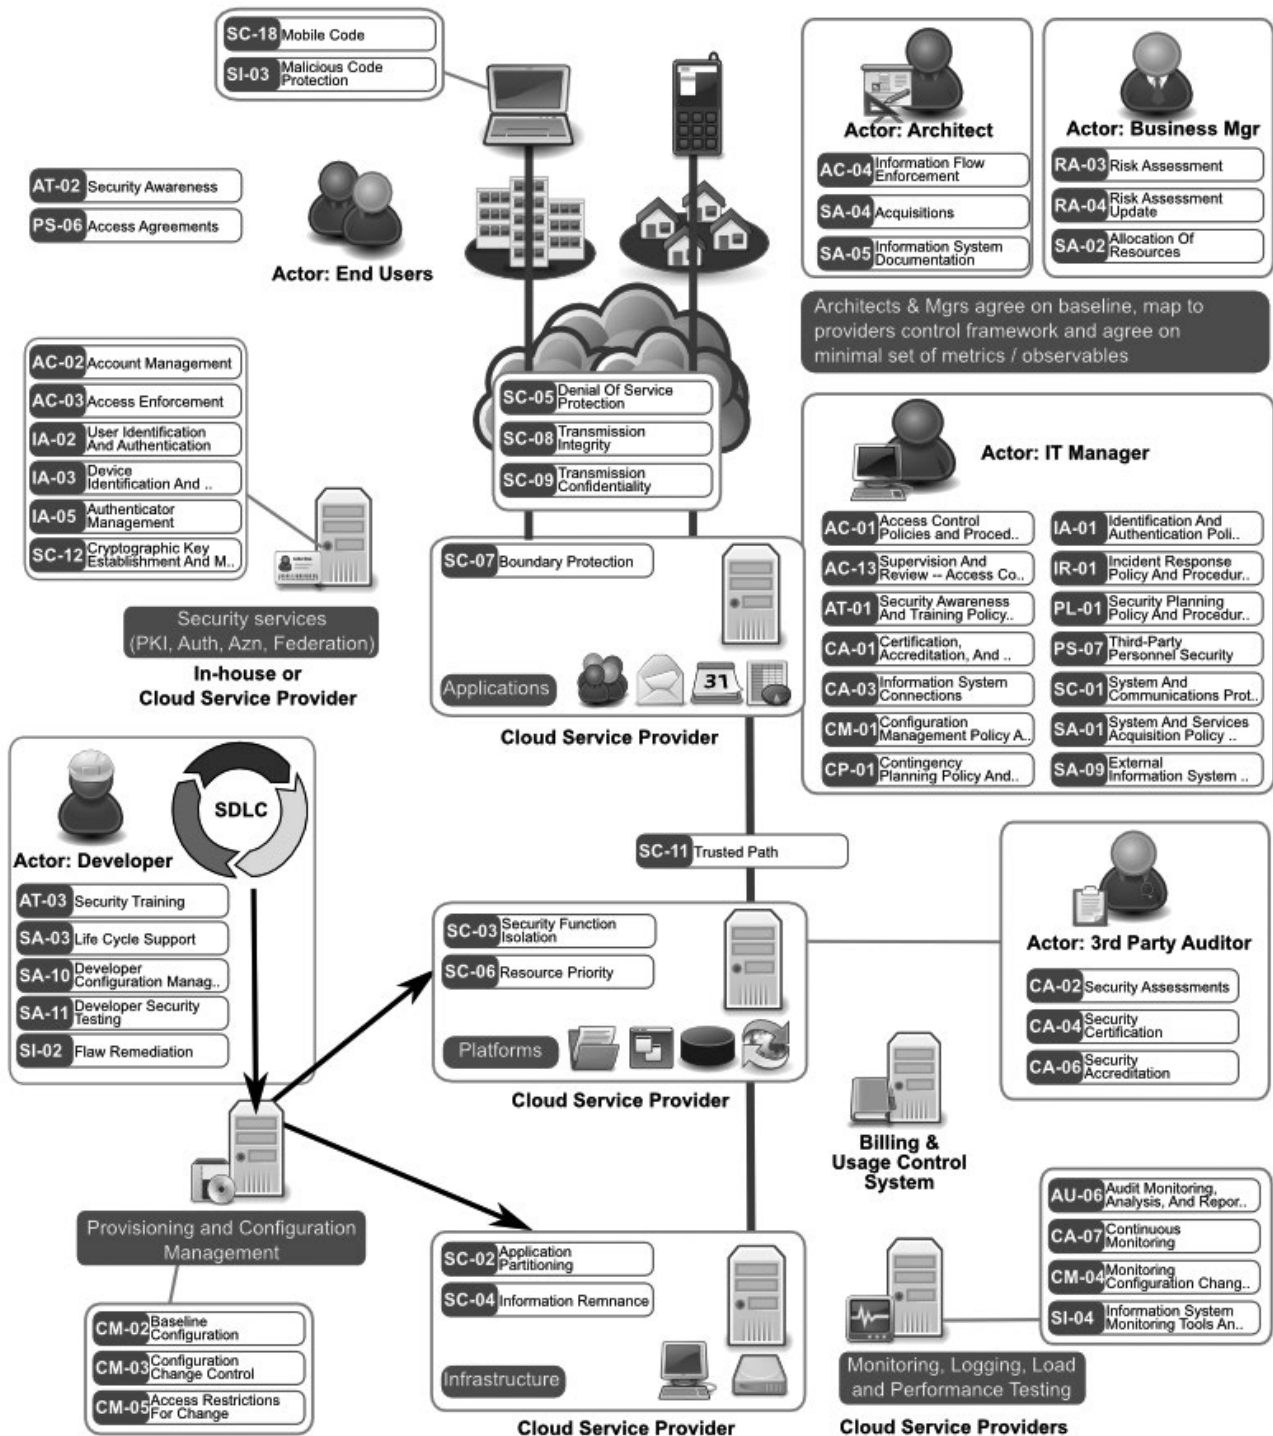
SC-18 Mobile Code
SI-03 Malicious Code Protection

AT-02 Security Awareness
PS-06 Access Agreements

Actor: End Users

Actor: Architect
AC-04 Information Flow Enforcement
SA-04 Acquisitions
SA-05 Information System Documentation

Actor: Business Mgr
RA-03 Risk Assessment
RA-04 Risk Assessment Update
SA-02 Allocation Of Resources

Architects & Mgrs agree on baseline, map to providers control framework and agree on minimal set of metrics / observables

AC-02 Account Management
AC-03 Access Enforcement
IA-02 User Identification And Authentication
IA-03 Device Identification And ..
IA-05 Authenticator Management
SC-12 Cryptographic Key Establishment And M..

SC-05 Denial Of Service Protection
SC-08 Transmission Integrity
SC-09 Transmission Confidentiality

Actor: IT Manager
AC-01 Access Control Policies and Proced..
AC-13 Supervision And Review -- Access Co..
AT-01 Security Awareness And Training Policy..
CA-01 Certification, Accreditation, And ..
CA-03 Information System Connections
CM-01 Configuration Management Policy A..
CP-01 Contingency Planning Policy And..
IA-01 Identification And Authentication Poli..
IR-01 Incident Response Policy And Procedur..
PL-01 Security Planning Policy And Procedur..
PS-07 Third-Party Personnel Security
SC-01 System And Communications Prot..
SA-01 System And Services Acquisition Policy ..
SA-09 External Information System ..

SC-07 Boundary Protection

Security services (PKI, Auth, Azn, Federation)
In-house or Cloud Service Provider

Applications
31
Cloud Service Provider

SDLC
Actor: Developer
AT-03 Security Training
SA-03 Life Cycle Support
SA-10 Developer Configuration Manag..
SA-11 Developer Security Testing
SI-02 Flaw Remediation

SC-11 Trusted Path

SC-03 Security Function Isolation
SC-06 Resource Priority
Platforms
Cloud Service Provider

Actor: 3rd Party Auditor
CA-02 Security Assessments
CA-04 Security Certification
CA-06 Security Accreditation

Billing & Usage Control System

Provisioning and Configuration Management

CM-02 Baseline Configuration
CM-03 Configuration Change Control
CM-05 Access Restrictions For Change

SC-02 Application Partitioning
SC-04 Information Remnance
Infrastructure
Cloud Service Provider

AU-06 Audit Monitoring, Analysis, And Repor..
CA-07 Continuous Monitoring
CM-04 Monitoring Configuration Chang..
SI-04 Information System Monitoring Tools An..

Monitoring, Logging, Load and Performance Testing
Cloud Service Providers